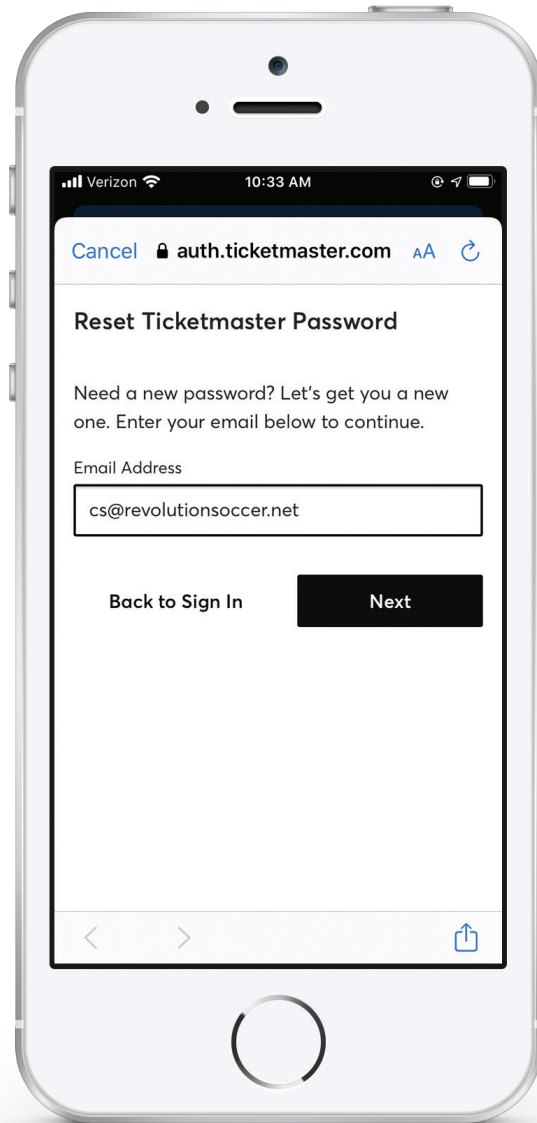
Verizon 10:33 AM

Cancel auth.ticketmaster.com AA

Reset Ticketmaster Password

Need a new password? Let's get you a new one. Enter your email below to continue.

Email Address

cs@revolutionsoccer.net

Back to Sign In

Next